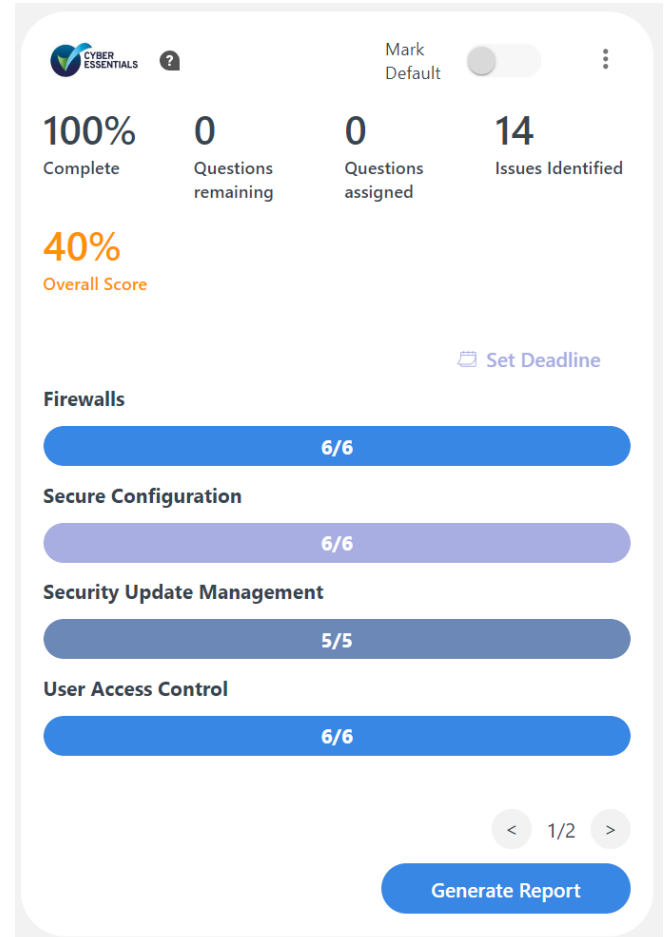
CYBER ESSENTIALS ?

Mark Default

100%
Complete

0
Questions remaining

0
Questions assigned

14
Issues Identified

40%
Overall Score

Set Deadline

Firewalls
6/6

Secure Configuration
6/6

Security Update Management
5/5

User Access Control
6/6

< 1/2 >

Generate Report